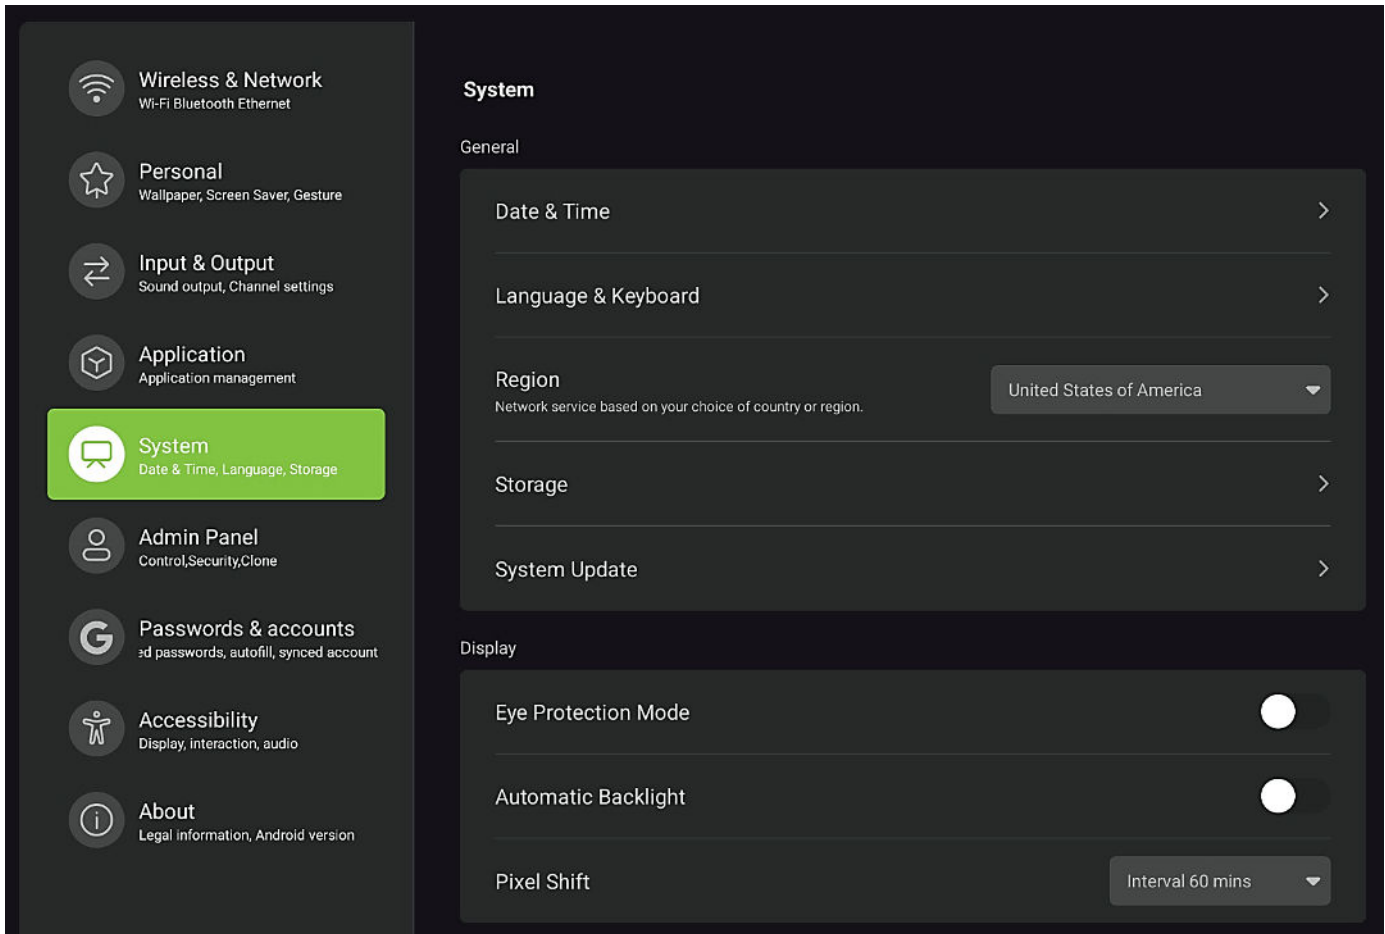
Wireless & Network
Wi-Fi Bluetooth Ethernet

Personal
Wallpaper, Screen Saver, Gesture

Input & Output
Sound output, Channel settings

Application
Application management

System
Date & Time, Language, Storage

Admin Panel
Control,Security,Clone

Passwords & accounts
ed passwords, autofill, synced account

Accessibility
Display, interaction, audio

About
Legal information, Android version

System

General

Date & Time

Language & Keyboard

Region
Network service based on your choice of country or region.

United States of America

Storage

System Update

Display

Eye Protection Mode

Automatic Backlight

Pixel Shift

Interval 60 mins